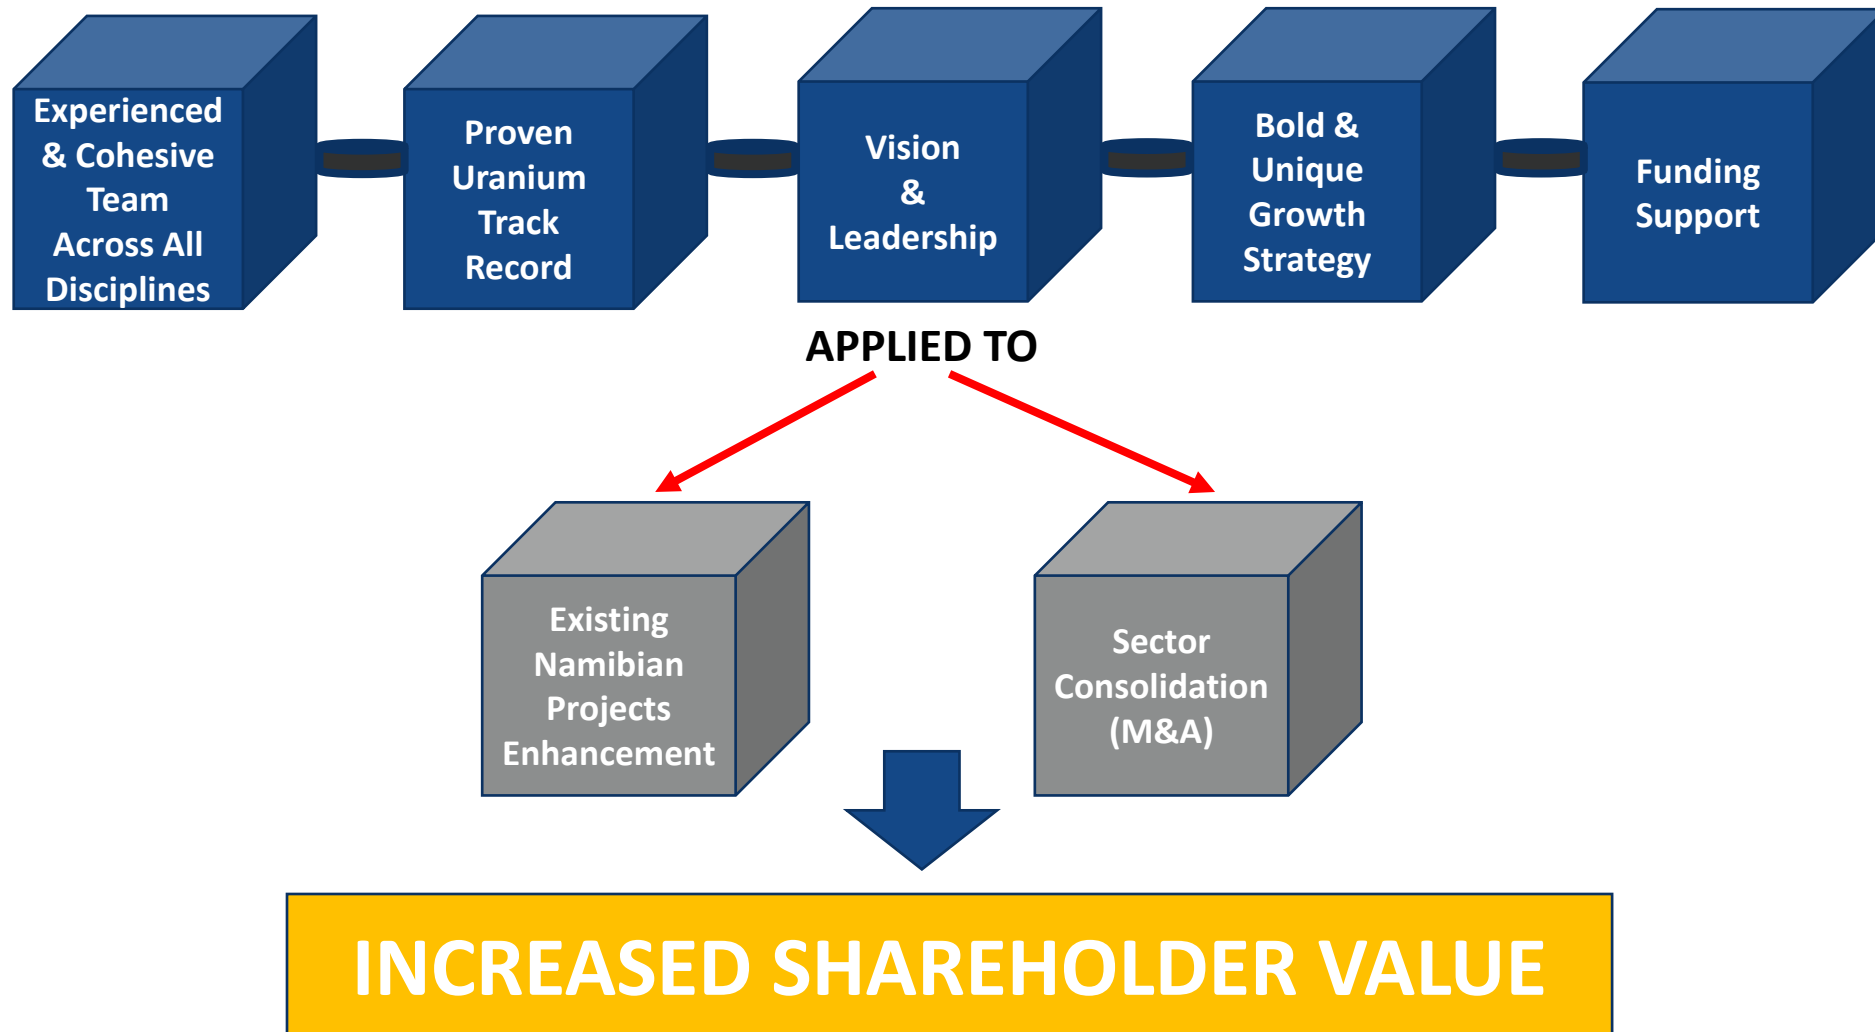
Experienced & Cohesive Team Across All Disciplines

Proven Uranium Track Record

Vision & Leadership

Bold & Unique Growth Strategy

Funding Support

APPLIED TO

Existing Namibian Projects Enhancement

Sector Consolidation (M&A)

INCREASED SHAREHOLDER VALUE